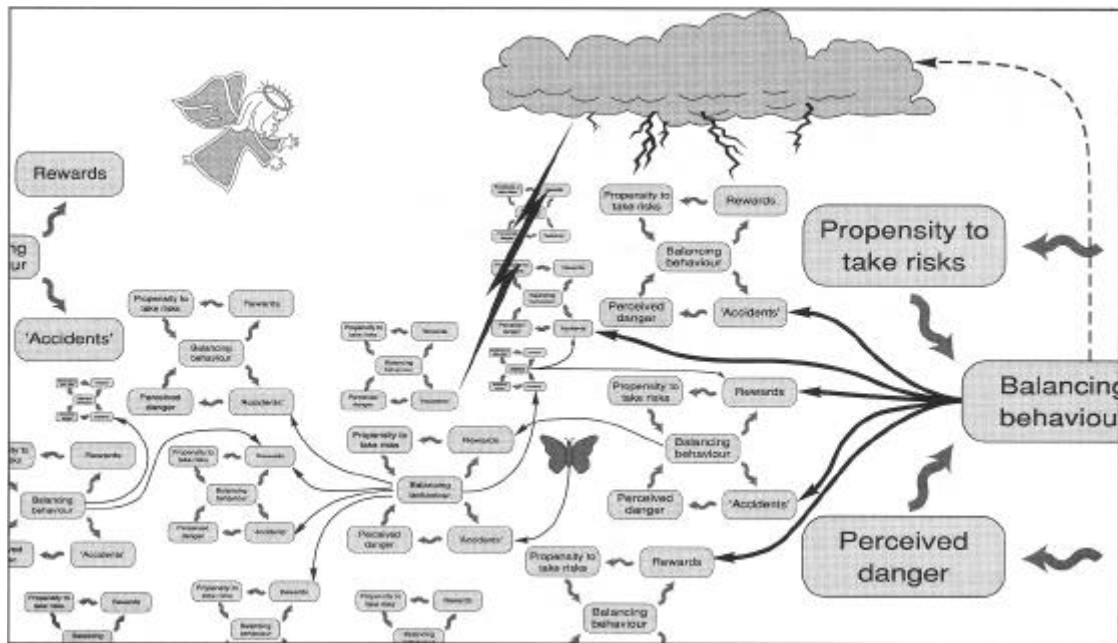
Rewards

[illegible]ng
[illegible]ur

'Accidents'

Propensity to take risks

Rewards

Balancing behaviour

Perceived danger

'Accidents'

Propensity to take risks

Rewards

Balancing behaviour

Perceived danger

'Accidents'

Propensity to take risks

Rewards

Balancing behaviour

Perceived danger

'Accidents'

Propensity to take risks

Rewards

Balancing behaviour

Perceived danger

'Accidents'

Propensity to take risks

Rewards

Balancing behaviour

Perceived danger

'Accidents'

Propensity to take risks

Rewards

Balancing behaviour

Perceived danger

'Accidents'

Propensity to take risks

Rewards

Balancing behaviour

Propensity to take risks

Rewards

Balancing behaviour

Propensity to take risks

Rewards

Balancing behaviour

Propensity to take risks

Rewards

Balancing behaviour

Propensity to take risks

Balancing behaviour

Perceived danger